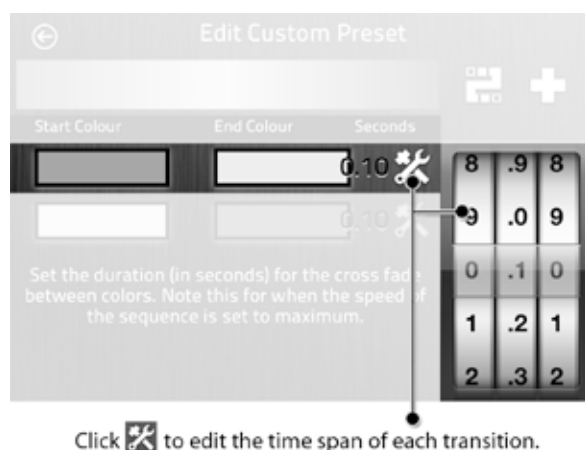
Edit Custom Preset

Start Colour End Colour Seconds

0.10

0.10

Set the duration (in seconds) for the cross fade between colors. Note this for when the speed of the sequence is set to maximum.

| 8 | .9 | 8 |
|---|---|---|
| 9 | .0 | 9 |
| 0 | .1 | 0 |
| 1 | .2 | 1 |
| 2 | .3 | 2 |

Click to edit the time span of each transition.